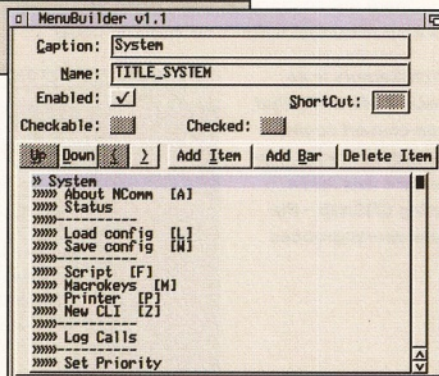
MenuBuilder v1.1

Caption: System

Name: TITLE_SYSTEM

Enabled: ✓

ShortCut:

Checkable:

Checked:

Up Down < > Add Item Add Bar Delete Item

» System
»»» About NComm [A]
»»» Status
»»»----------
»»» Load config [L]
»»» Save config [W]
»»»----------
»»» Script [F]
»»» Macrokeys [M]
»»» Printer [P]
»»» New CLI [Z]
»»»----------
»»» Log Calls
»»»----------
»»» Set Priority